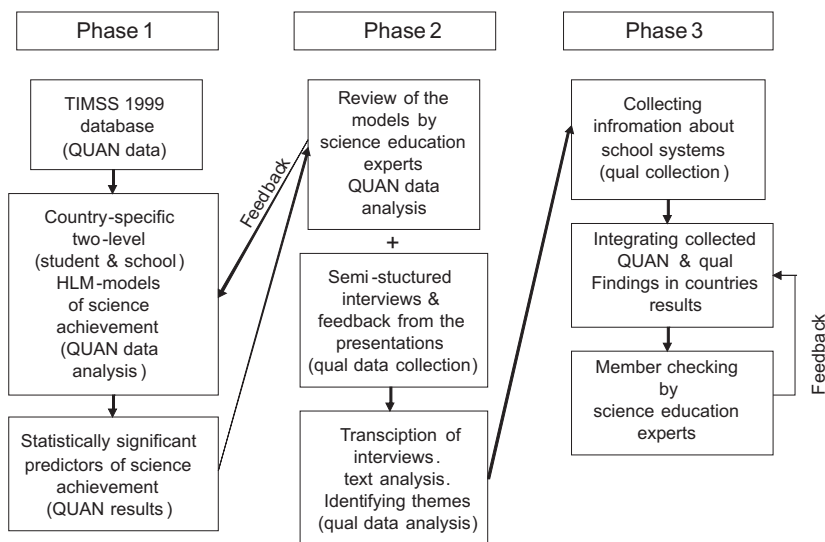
Phase 1

Phase 2

Phase 3

TIMSS 1999 database (QUAN data)

Country-specific two-level (student & school) HLM-models of science achievement (QUAN data analysis)

Statistically significant predictors of science achievement (QUAN results)

Feedback

Review of the models by science education experts QUAN data analysis

+

Semi-stuctured interviews & feedback from the presentations (qual data collection)

Transciption of interviews. text analysis. Identifying themes (qual data analysis)

Collecting infromation about school systems (qual collection)

Integrating collected QUAN & qual Findings in countries results

Member checking by science education experts

Feedback